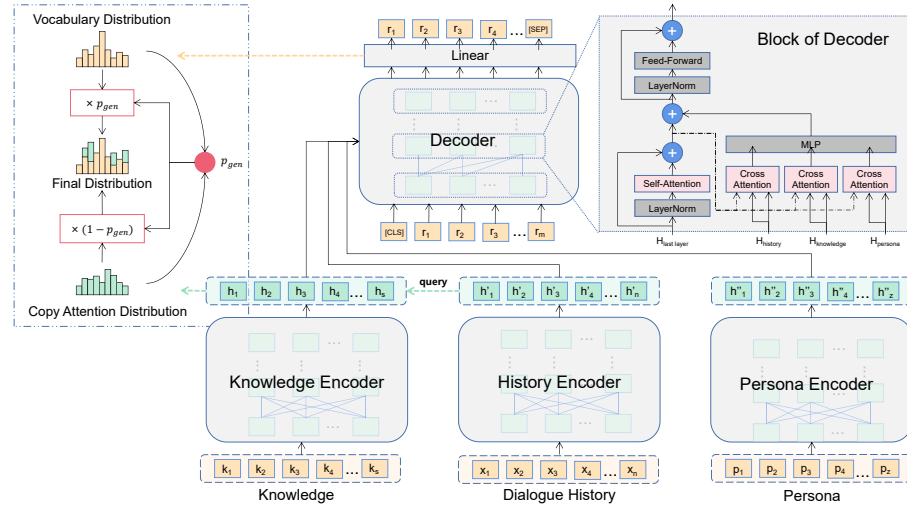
Vocabulary Distribution

$\times\ p_{gen}$

Final Distribution

$p_{gen}$

$\times\ (1-p_{gen})$

Copy Attention Distribution

$r_1$ $r_2$ $r_3$ $r_4$ … [SEP]

Linear

Decoder

[CLS] $r_1$ $r_2$ $r_3$ … $r_m$

Block of Decoder

Feed-Forward

LayerNorm

MLP

Self-Attention

LayerNorm

Cross Attention

Cross Attention

Cross Attention

$H_{last\ layer}$ $H_{history}$ $H_{knowledge}$ $H_{persona}$

$h_1$ $h_2$ $h_3$ $h_4$ … $h_s$

query

$h'_1$ $h'_2$ $h'_3$ $h'_4$ … $h'_n$

$h''_1$ $h''_2$ $h''_3$ $h''_4$ … $h''_z$

Knowledge Encoder

History Encoder

Persona Encoder

$k_1$ $k_2$ $k_3$ $k_4$ … $k_s$

$x_1$ $x_2$ $x_3$ $x_4$ … $x_n$

$p_1$ $p_2$ $p_3$ $p_4$ … $p_z$

Knowledge

Dialogue History

Persona